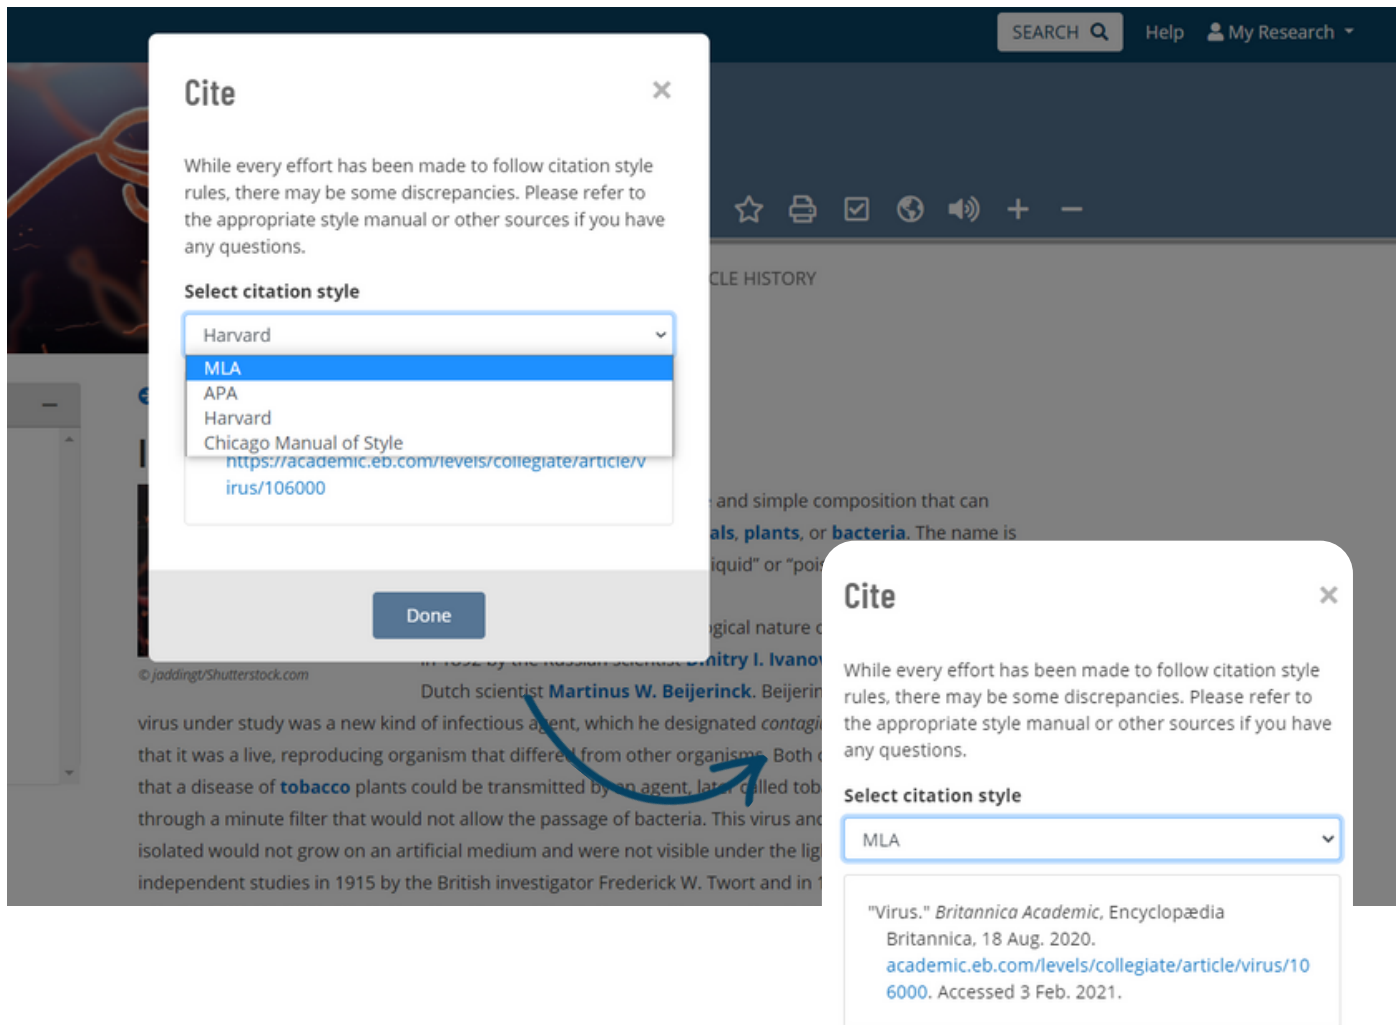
SEARCH Help My Research

Cite ×

While every effort has been made to follow citation style rules, there may be some discrepancies. Please refer to the appropriate style manual or other sources if you have any questions.

Select citation style

Harvard

MLA
APA
Harvard
Chicago Manual of Style

https://academic.eb.com/levels/collegiate/article/virus/106000

Done

CLE HISTORY

© jaddingt/Shutterstock.com

and simple composition that can
als, plants, or bacteria. The name is
iquid" or "poi
gical nature o
In 1892 by the Russian scientist Dmitry I. Ivanov
Dutch scientist Martinus W. Beijerinck. Beijerin
virus under study was a new kind of infectious agent, which he designated contagi
that it was a live, reproducing organism that differed from other organisms. Both
that a disease of tobacco plants could be transmitted by an agent, later called tob
through a minute filter that would not allow the passage of bacteria. This virus and
isolated would not grow on an artificial medium and were not visible under the lig
independent studies in 1915 by the British investigator Frederick W. Twort and in 1

Cite ×

While every effort has been made to follow citation style rules, there may be some discrepancies. Please refer to the appropriate style manual or other sources if you have any questions.

Select citation style

MLA

"Virus." Britannica Academic, Encyclopædia Britannica, 18 Aug. 2020. academic.eb.com/levels/collegiate/article/virus/106000. Accessed 3 Feb. 2021.